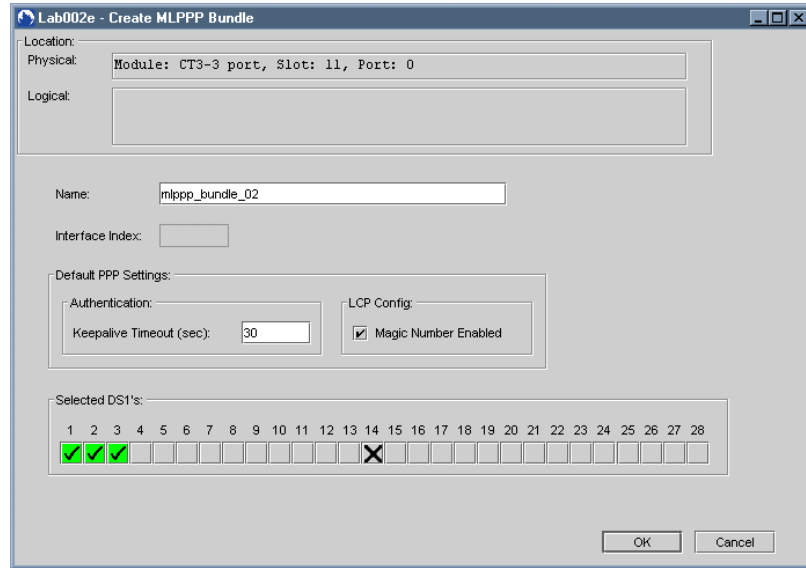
Lab002e - Create MLPPP Bundle

Location:
Physical: Module: CT3-3 port, Slot: 11, Port: 0
Logical:

Name: mlppp_bundle_02

Interface Index:

Default PPP Settings:
Authentication:
Keepalive Timeout (sec): 30
LCP Config:
Magic Number Enabled

Selected DS1's:
1 2 3 4 5 6 7 8 9 10 11 12 13 14 15 16 17 18 19 20 21 22 23 24 25 26 27 28

OK Cancel